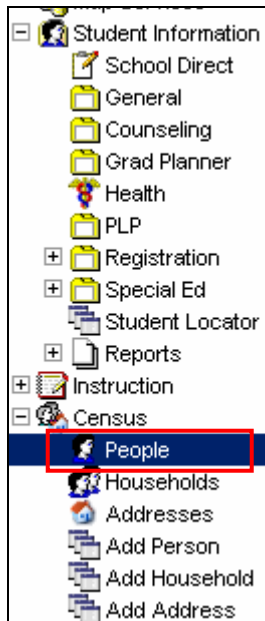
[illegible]
Student Information
School Direct
General
Counseling
Grad Planner
Health
PLP
Registration
Special Ed
Student Locator
Reports
Instruction
Census
People
Households
Addresses
Add Person
Add Household
Add Address